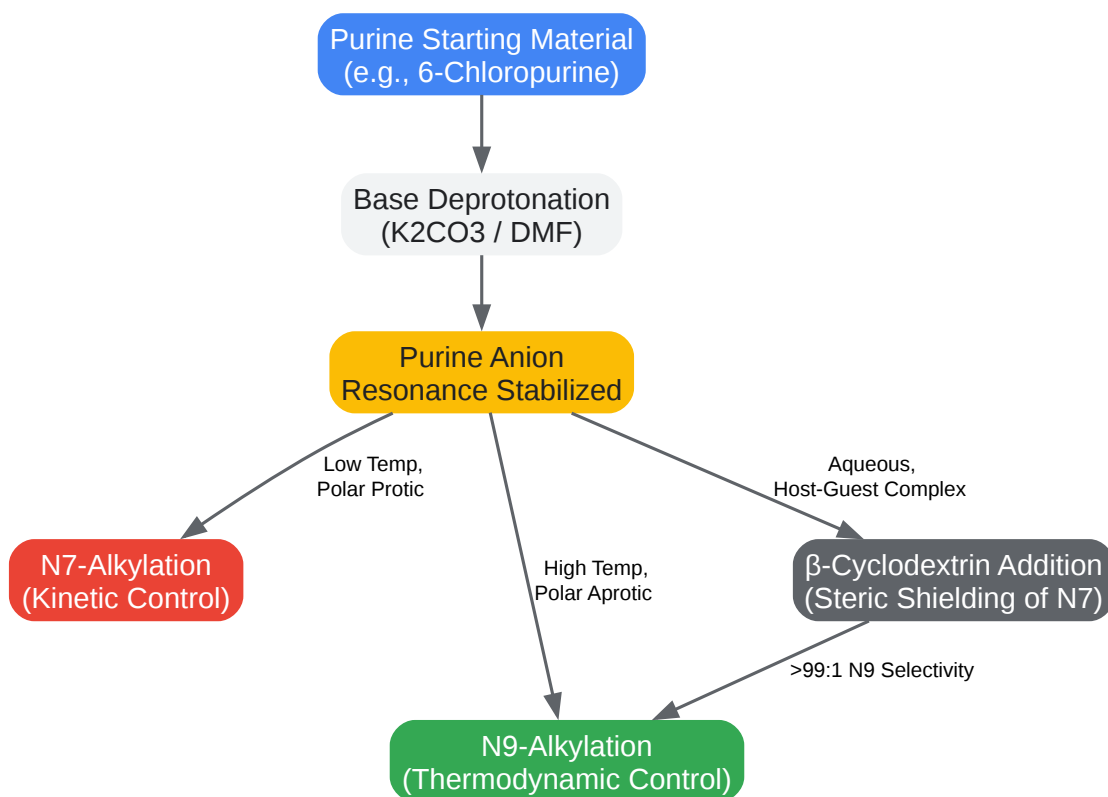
Purine Starting Material
(e.g., 6-Chloropurine)

Base Deprotonation
(K2CO3 / DMF)

Purine Anion
Resonance Stabilized

Low Temp,
Polar Protic

Aqueous,
Host-Guest Complex

N7-Alkylation
(Kinetic Control)

High Temp,
Polar Aprotic

β-Cyclodextrin Addition
(Steric Shielding of N7)

>99:1 N9 Selectivity

N9-Alkylation
(Thermodynamic Control)